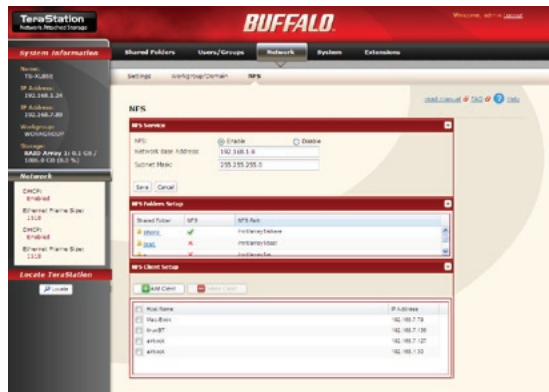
TeraStation
Network Attached Storage

BUFFALO

Welcome, admin Logout

System Information

Name:
TS-XL801

IP Address:
192.168.1.24

IP Address:
192.168.7.89

Workgroup:
WORKGROUP

Storage:
RAID Array 1: 0.1 GB / 1006.0 GB (0.3 %)

Network

DHCP:
Enabled

Ethernet Frame Size:
1518

DHCP:
Enabled

Ethernet Frame Size:
1518

Locate TeraStation

Locate

Shared Folders | Users/Groups | Network | System | Extensions

Settings | Workgroup/Domain | NFS

NFS

Read manual | FAQ | Help

NFS Service

NFS: Enable Disable
Network base Address: 192.168.1.0
Subnet Mask: 255.255.255.0

Save | Cancel

NFS Folders Setup

| Shared Folder | NFS | NFS Path |
|---|---|---|
| photo | ✔ | /mnt/array1/share |
| test | ✘ | /mnt/array1/test |
| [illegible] | ✘ | /mnt/array1/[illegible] |

NFS Client Setup

Add Client | Delete Client

| Host Name | IP Address |
|---|---|
| MacBook | 192.168.7.79 |
| linuxST | 192.168.7.136 |
| ePrint | 192.168.7.127 |
| ePrint | 192.168.1.30 |